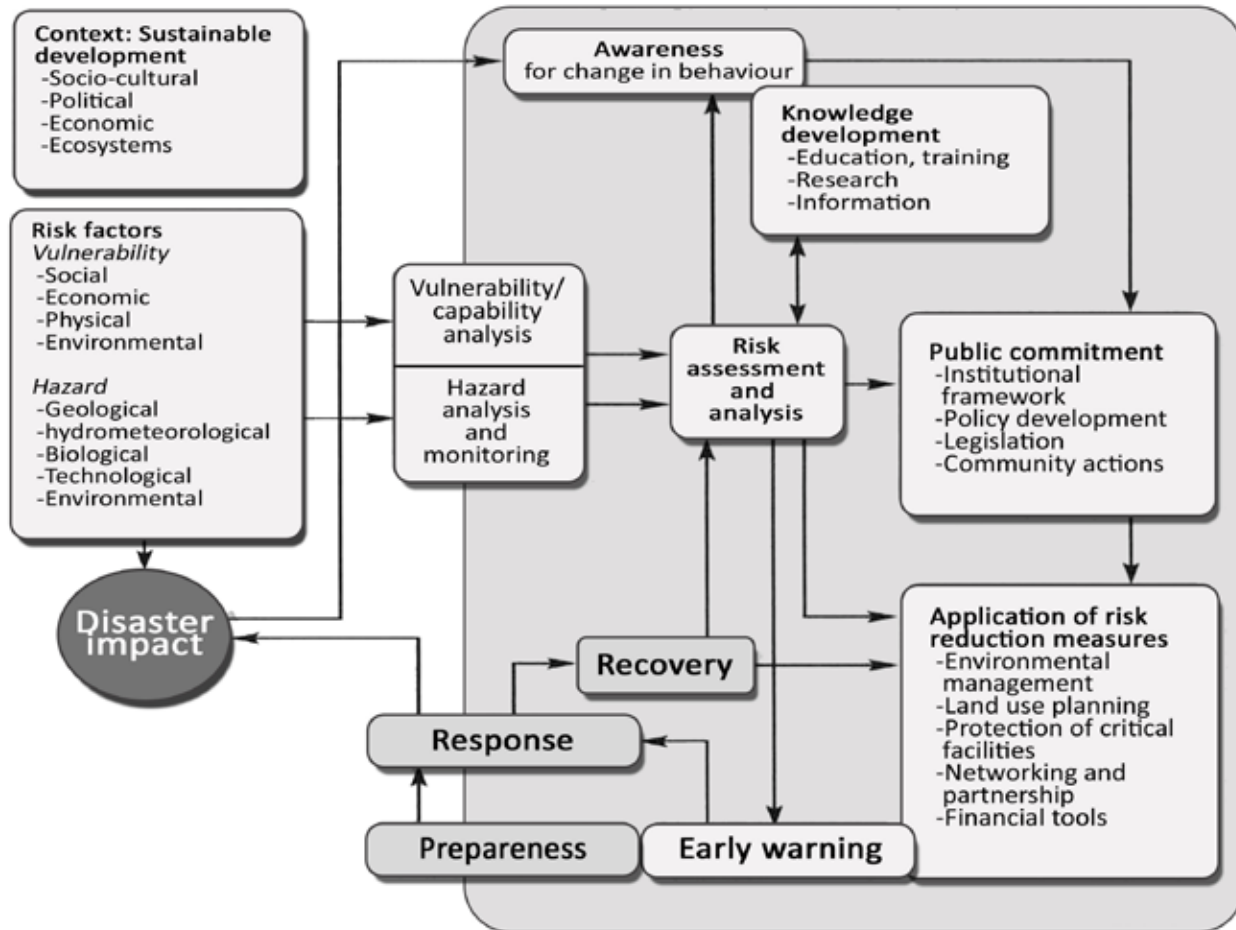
Context: Sustainable development
-Socio-cultural
-Political
-Economic
-Ecosystems

Risk factors
Vulnerability
-Social
-Economic
-Physical
-Environmental

Hazard
-Geological
-hydrometeorological
-Biological
-Technological
-Environmental

Disaster impact

Awareness for change in behaviour

Knowledge development
-Education, training
-Research
-Information

Vulnerability/ capability analysis

Hazard analysis and monitoring

Risk assessment and analysis

Public commitment
-Institutional framework
-Policy development
-Legislation
-Community actions

Application of risk reduction measures
-Environmental management
-Land use planning
-Protection of critical facilities
-Networking and partnership
-Financial tools

Recovery

Response

Prepareness

Early warning